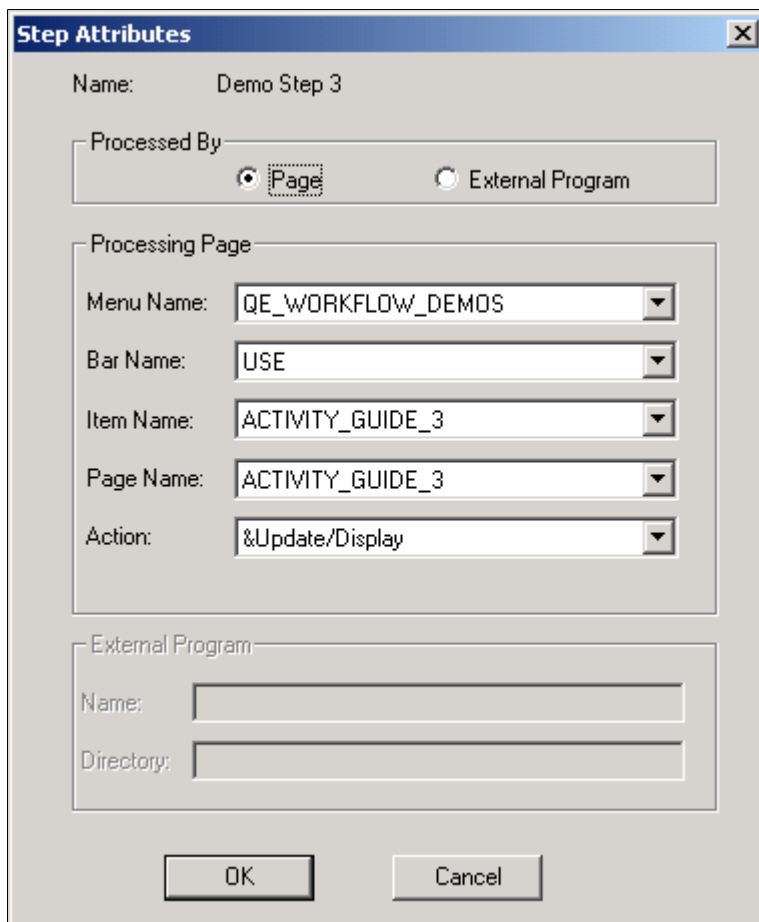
Step Attributes

Name: Demo Step 3

Processed By

Page

External Program

Processing Page

Menu Name: QE_WORKFLOW_DEMOS

Bar Name: USE

Item Name: ACTIVITY_GUIDE_3

Page Name: ACTIVITY_GUIDE_3

Action: &Update/Display

External Program

Name:

Directory:

OK

Cancel